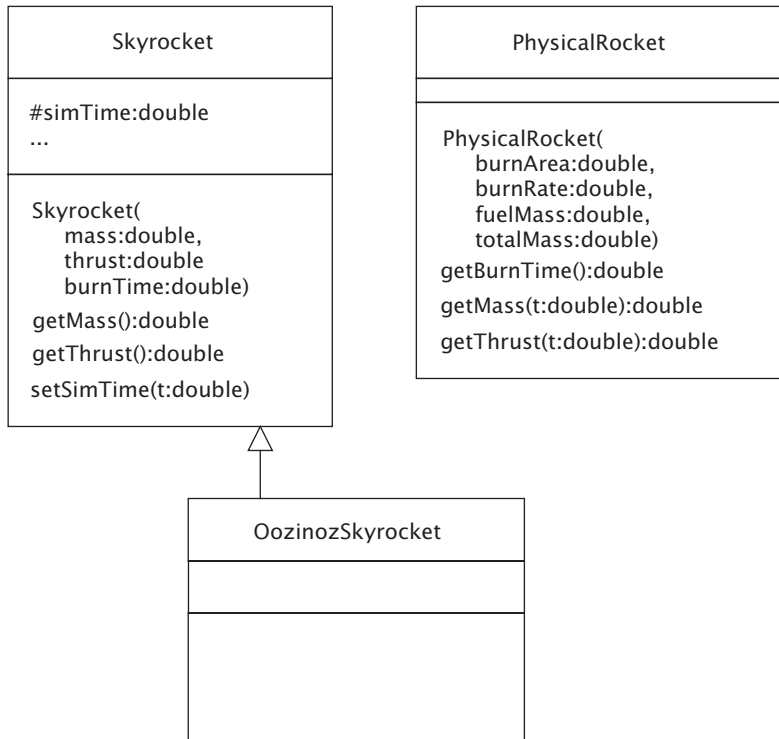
Skyrocket

#simTime:double
...

Skyrocket(
mass:double,
thrust:double
burnTime:double)
getMass():double
getThrust():double
setSimTime(t:double)

PhysicalRocket

PhysicalRocket(
burnArea:double,
burnRate:double,
fuelMass:double,
totalMass:double)
getBurnTime():double
getMass(t:double):double
getThrust(t:double):double

OozinozSkyrocket